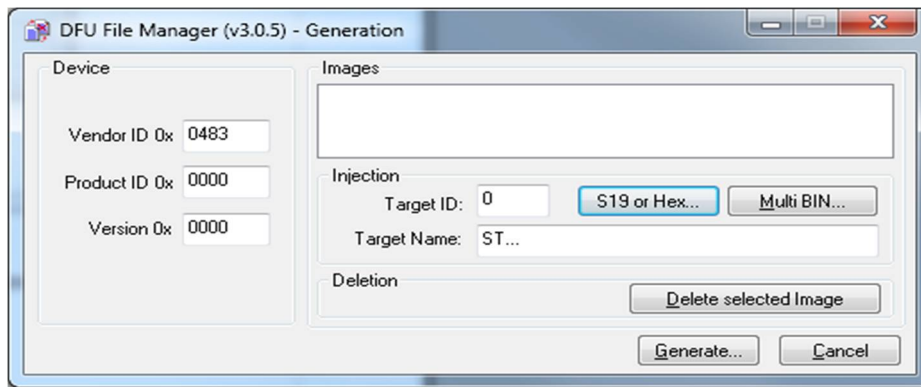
DFU File Manager (v3.0.5) - Generation

Device

Vendor ID 0x 0483

Product ID 0x 0000

Version 0x 0000

Images

Injection

Target ID: 0

S19 or Hex...

Multi BIN...

Target Name: ST...

Deletion

Delete selected Image

Generate...

Cancel